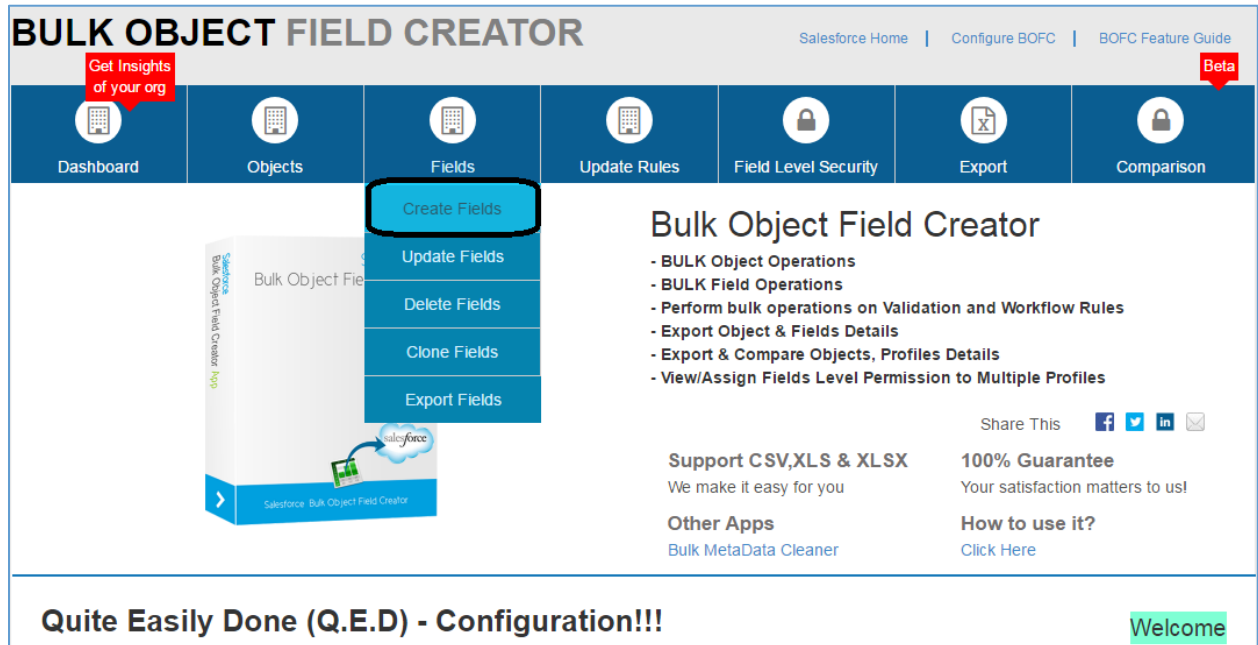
BULK OBJECT FIELD CREATOR

Salesforce Home | Configure BOFC | BOFC Feature Guide

Get Insights of your org

Beta

Dashboard
Objects
Fields
Update Rules
Field Level Security
Export
Comparison

Create Fields
Update Fields
Delete Fields
Clone Fields
Export Fields

Salesforce Bulk Object Field Creator App

Bulk Object Fie

salesforce

Salesforce Bulk Object Field Creator

Bulk Object Field Creator

- BULK Object Operations
- BULK Field Operations
- Perform bulk operations on Validation and Workflow Rules
- Export Object & Fields Details
- Export & Compare Objects, Profiles Details
- View/Assign Fields Level Permission to Multiple Profiles

Share This

Support CSV,XLS & XLSX
We make it easy for you

100% Guarantee
Your satisfaction matters to us!

Other Apps
Bulk MetaData Cleaner

How to use it?
Click Here

Quite Easily Done (Q.E.D) - Configuration!!!

Welcome